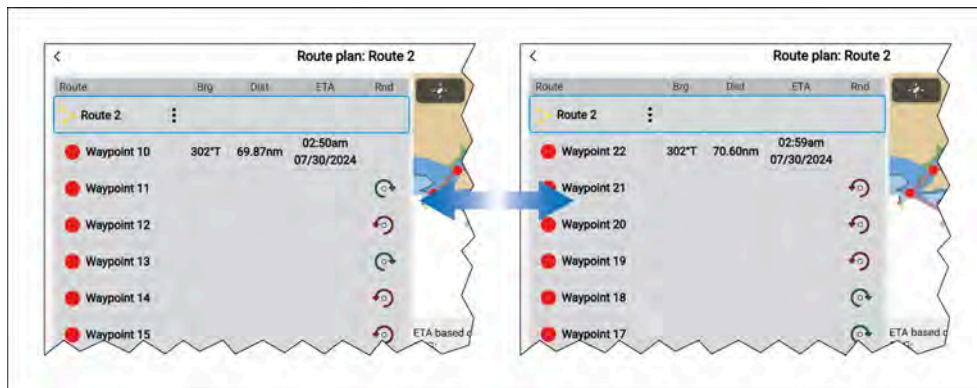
<

Route plan: Route 2

| Route | Brg | Dist | ETA | Rnd |
|---|---|---|---|---|
| Route 2 | | | | |
| Waypoint 10 | 302°T | 69.87nm | 02:50am 07/30/2024 | |
| Waypoint 11 | | | | |
| Waypoint 12 | | | | |
| Waypoint 13 | | | | |
| Waypoint 14 | | | | |
| Waypoint 15 | | | | |

ETA based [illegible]

<

Route plan: Route 2

| Route | Brg | Dist | ETA | Rnd |
|---|---|---|---|---|
| Route 2 | | | | |
| Waypoint 22 | 302°T | 70.60nm | 02:59am 07/30/2024 | |
| Waypoint 21 | | | | |
| Waypoint 20 | | | | |
| Waypoint 19 | | | | |
| Waypoint 18 | | | | |
| Waypoint 17 | | | | |

ETA based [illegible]